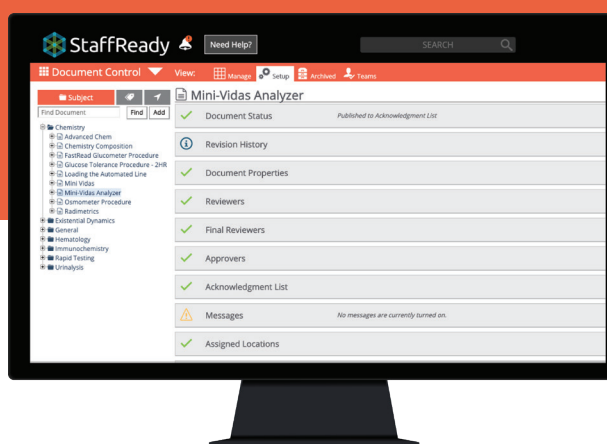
StaffReady

Need Help?

SEARCH

Document Control

View: Manage Setup Archived Teams

Subject

Find Document Find Add

Chemistry
Advanced Chem
Chemistry Composition
FastRead Glucometer Procedure
Glucose Tolerance Procedure - 2HR
Loading the Automated Line
Mini Vidas
Mini-Vidas Analyzer
Osmometer Procedure
Radimetrics
Existential Dynamics
General
Hematology
Immunochemistry
Rapid Testing
Urinalysis

Mini-Vidas Analyzer

Document Status Published to Acknowledgment List

Revision History

Document Properties

Reviewers

Final Reviewers

Approvers

Acknowledgment List

Messages No messages are currently turned on.

Assigned Locations